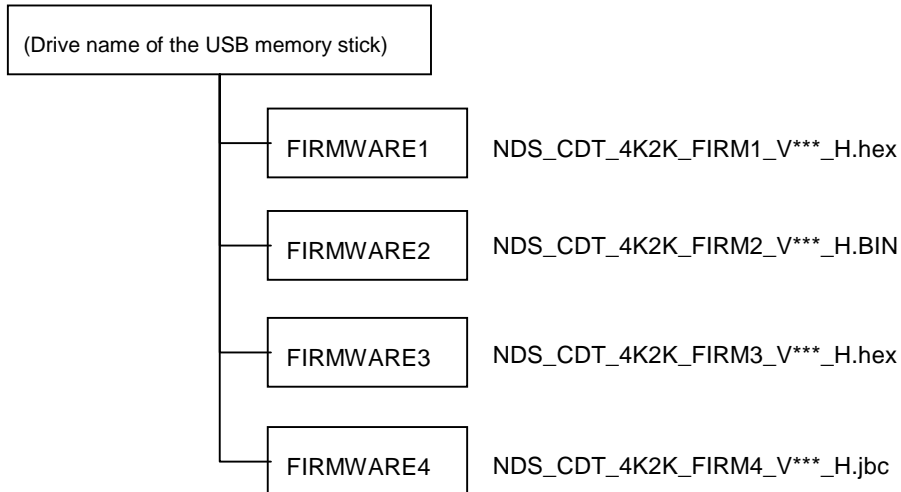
(Drive name of the USB memory stick)

FIRMWARE1 NDS_CDT_4K2K_FIRM1_V***_H.hex

FIRMWARE2 NDS_CDT_4K2K_FIRM2_V***_H.BIN

FIRMWARE3 NDS_CDT_4K2K_FIRM3_V***_H.hex

FIRMWARE4 NDS_CDT_4K2K_FIRM4_V***_H.jbc